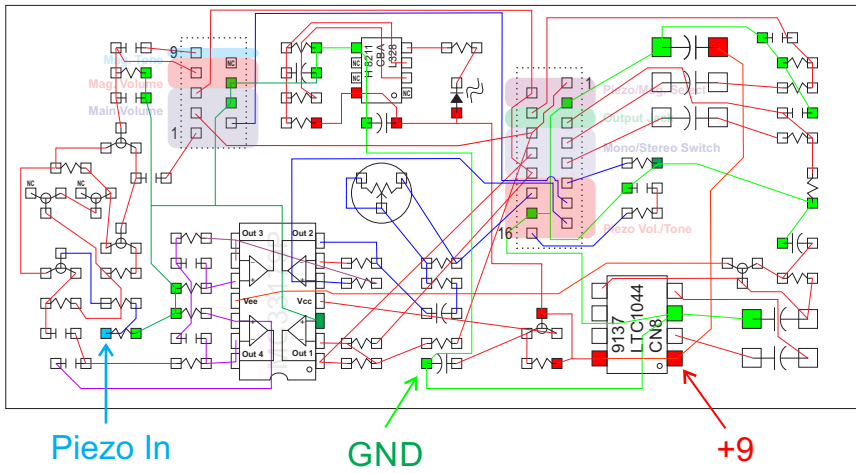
9
NC
Mag. Tone
Mag. Volume
Main Volume
1
ICL
8211
CPA
328
NC
NC
NC
1
Piezo/Mag. Select
Output Jack
Mono/Stereo Switch
16
Piezo Vol./Tone
NC
NC
Out 3
Out 2
Vee
Vcc
Out 4
Out 1
9137
LTC1044
CN8
Piezo In
GND
+9